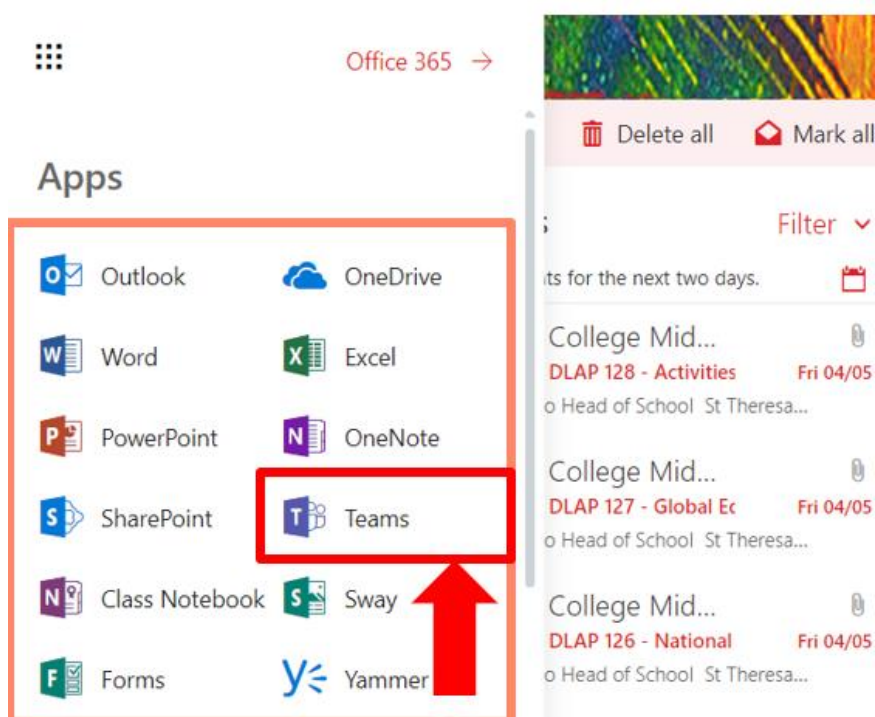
Office 365 →

Apps

Outlook
OneDrive
Word
Excel
PowerPoint
OneNote
SharePoint
Teams
Class Notebook
Sway
Forms
Yammer

Delete all
Mark all

Filter

ts for the next two days.

College Mid...
DLAP 128 - Activities
Fri 04/05
o Head of School St Theresa...

College Mid...
DLAP 127 - Global Ec
Fri 04/05
o Head of School St Theresa...

College Mid...
DLAP 126 - National
Fri 04/05
o Head of School St Theresa...